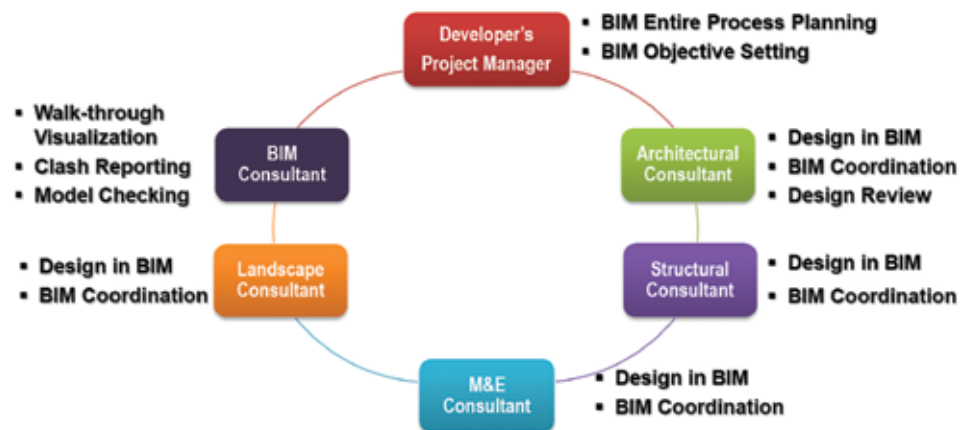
Developer's Project Manager

- BIM Entire Process Planning
- BIM Objective Setting

- Walk-through Visualization
- Clash Reporting
- Model Checking

BIM Consultant

Architectural Consultant

- Design in BIM
- BIM Coordination
- Design Review

- Design in BIM
- BIM Coordination

Landscape Consultant

Structural Consultant

- Design in BIM
- BIM Coordination

M&E Consultant

- Design in BIM
- BIM Coordination